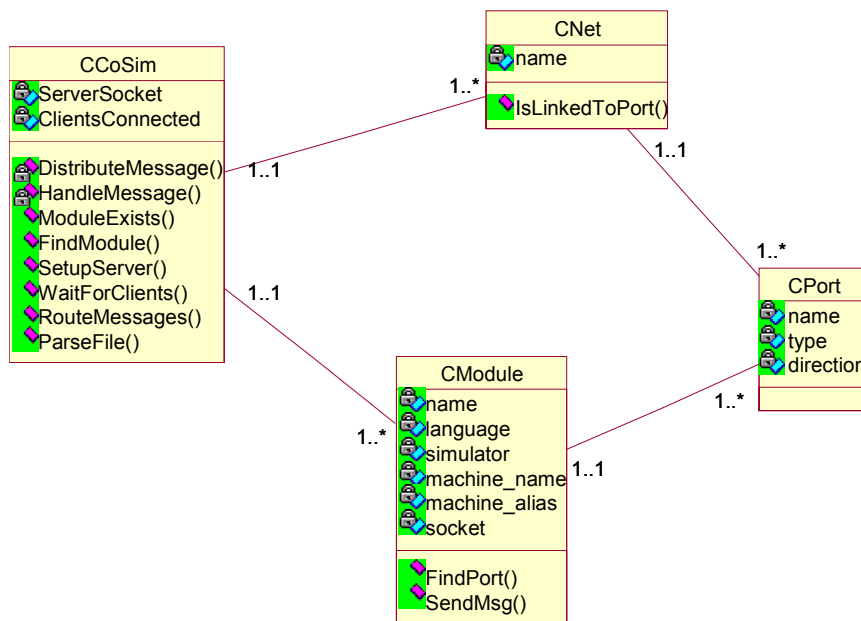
CCoSim
ServerSocket
ClientsConnected
DistributeMessage()
HandleMessage()
ModuleExists()
FindModule()
SetupServer()
WaitForClients()
RouteMessages()
ParseFile()

1..*

CNet
name
IsLinkedToPort()

1..1

1..1

1..1

1..*

CPort
name
type
direction

CModule
name
language
simulator
machine_name
machine_alias
socket
FindPort()
SendMsg()

1..*

1..*

1..1